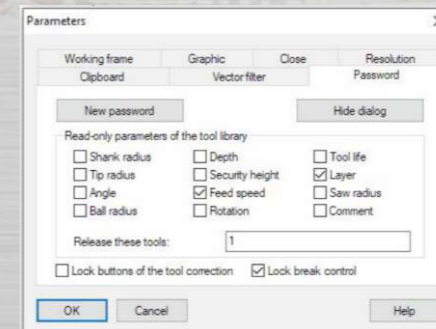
Parameters

Working frame | Graphic | Close | Resolution
Clipboard | Vector filter | Password

New password

Hide dialog

Read-only parameters of the tool library

Shank radius
Tip radius
Angle
Ball radius
Depth
Security height
Feed speed
Rotation
Tool life
Layer
Saw radius
Comment

Release these tools: 1

Lock buttons of the tool correction
Lock break control

OK
Cancel
Help